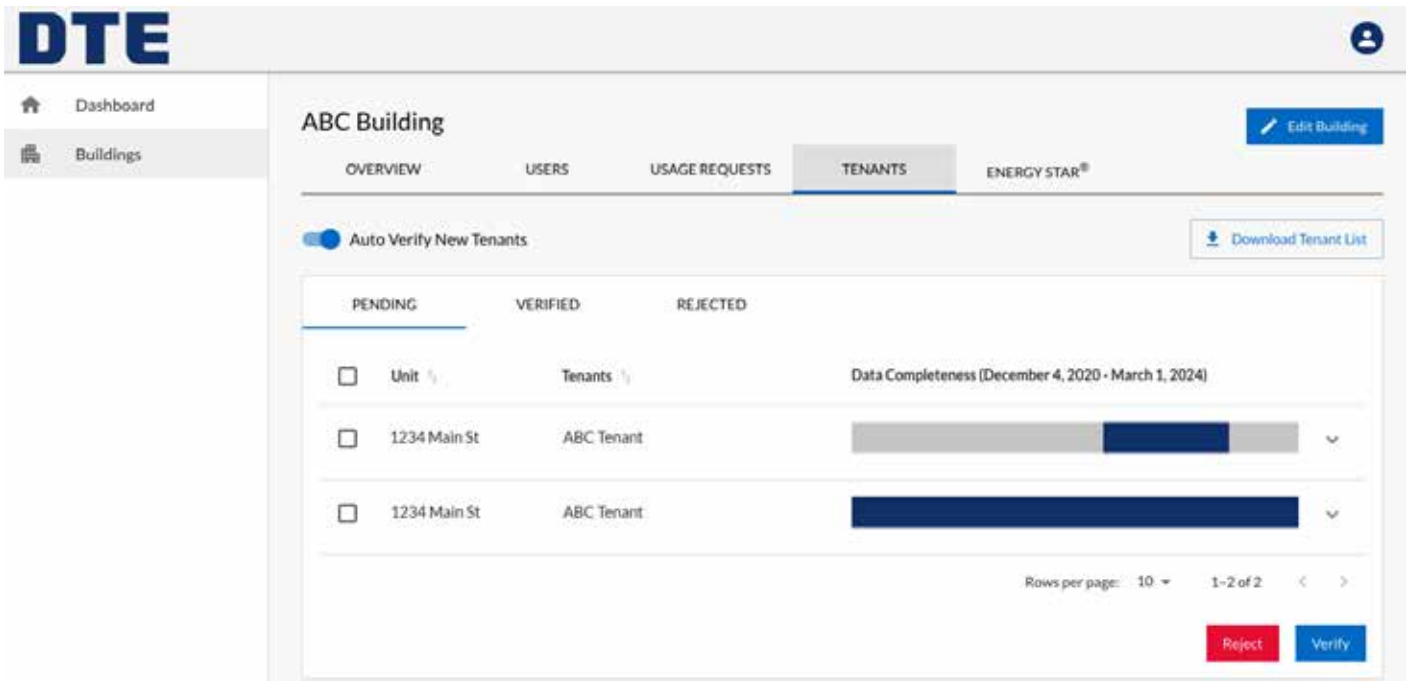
DTE

Dashboard

Buildings

ABC Building

Edit Building

OVERVIEW USERS USAGE REQUESTS TENANTS ENERGY STAR®

Auto Verify New Tenants

Download Tenant List

PENDING VERIFIED REJECTED

| | Unit | Tenants | Data Completeness (December 4, 2020 - March 1, 2024) |
|---|---|---|---|
| ☐ | 1234 Main St | ABC Tenant | |
| ☐ | 1234 Main St | ABC Tenant | |

Rows per page: 10 1-2 of 2

Reject Verify